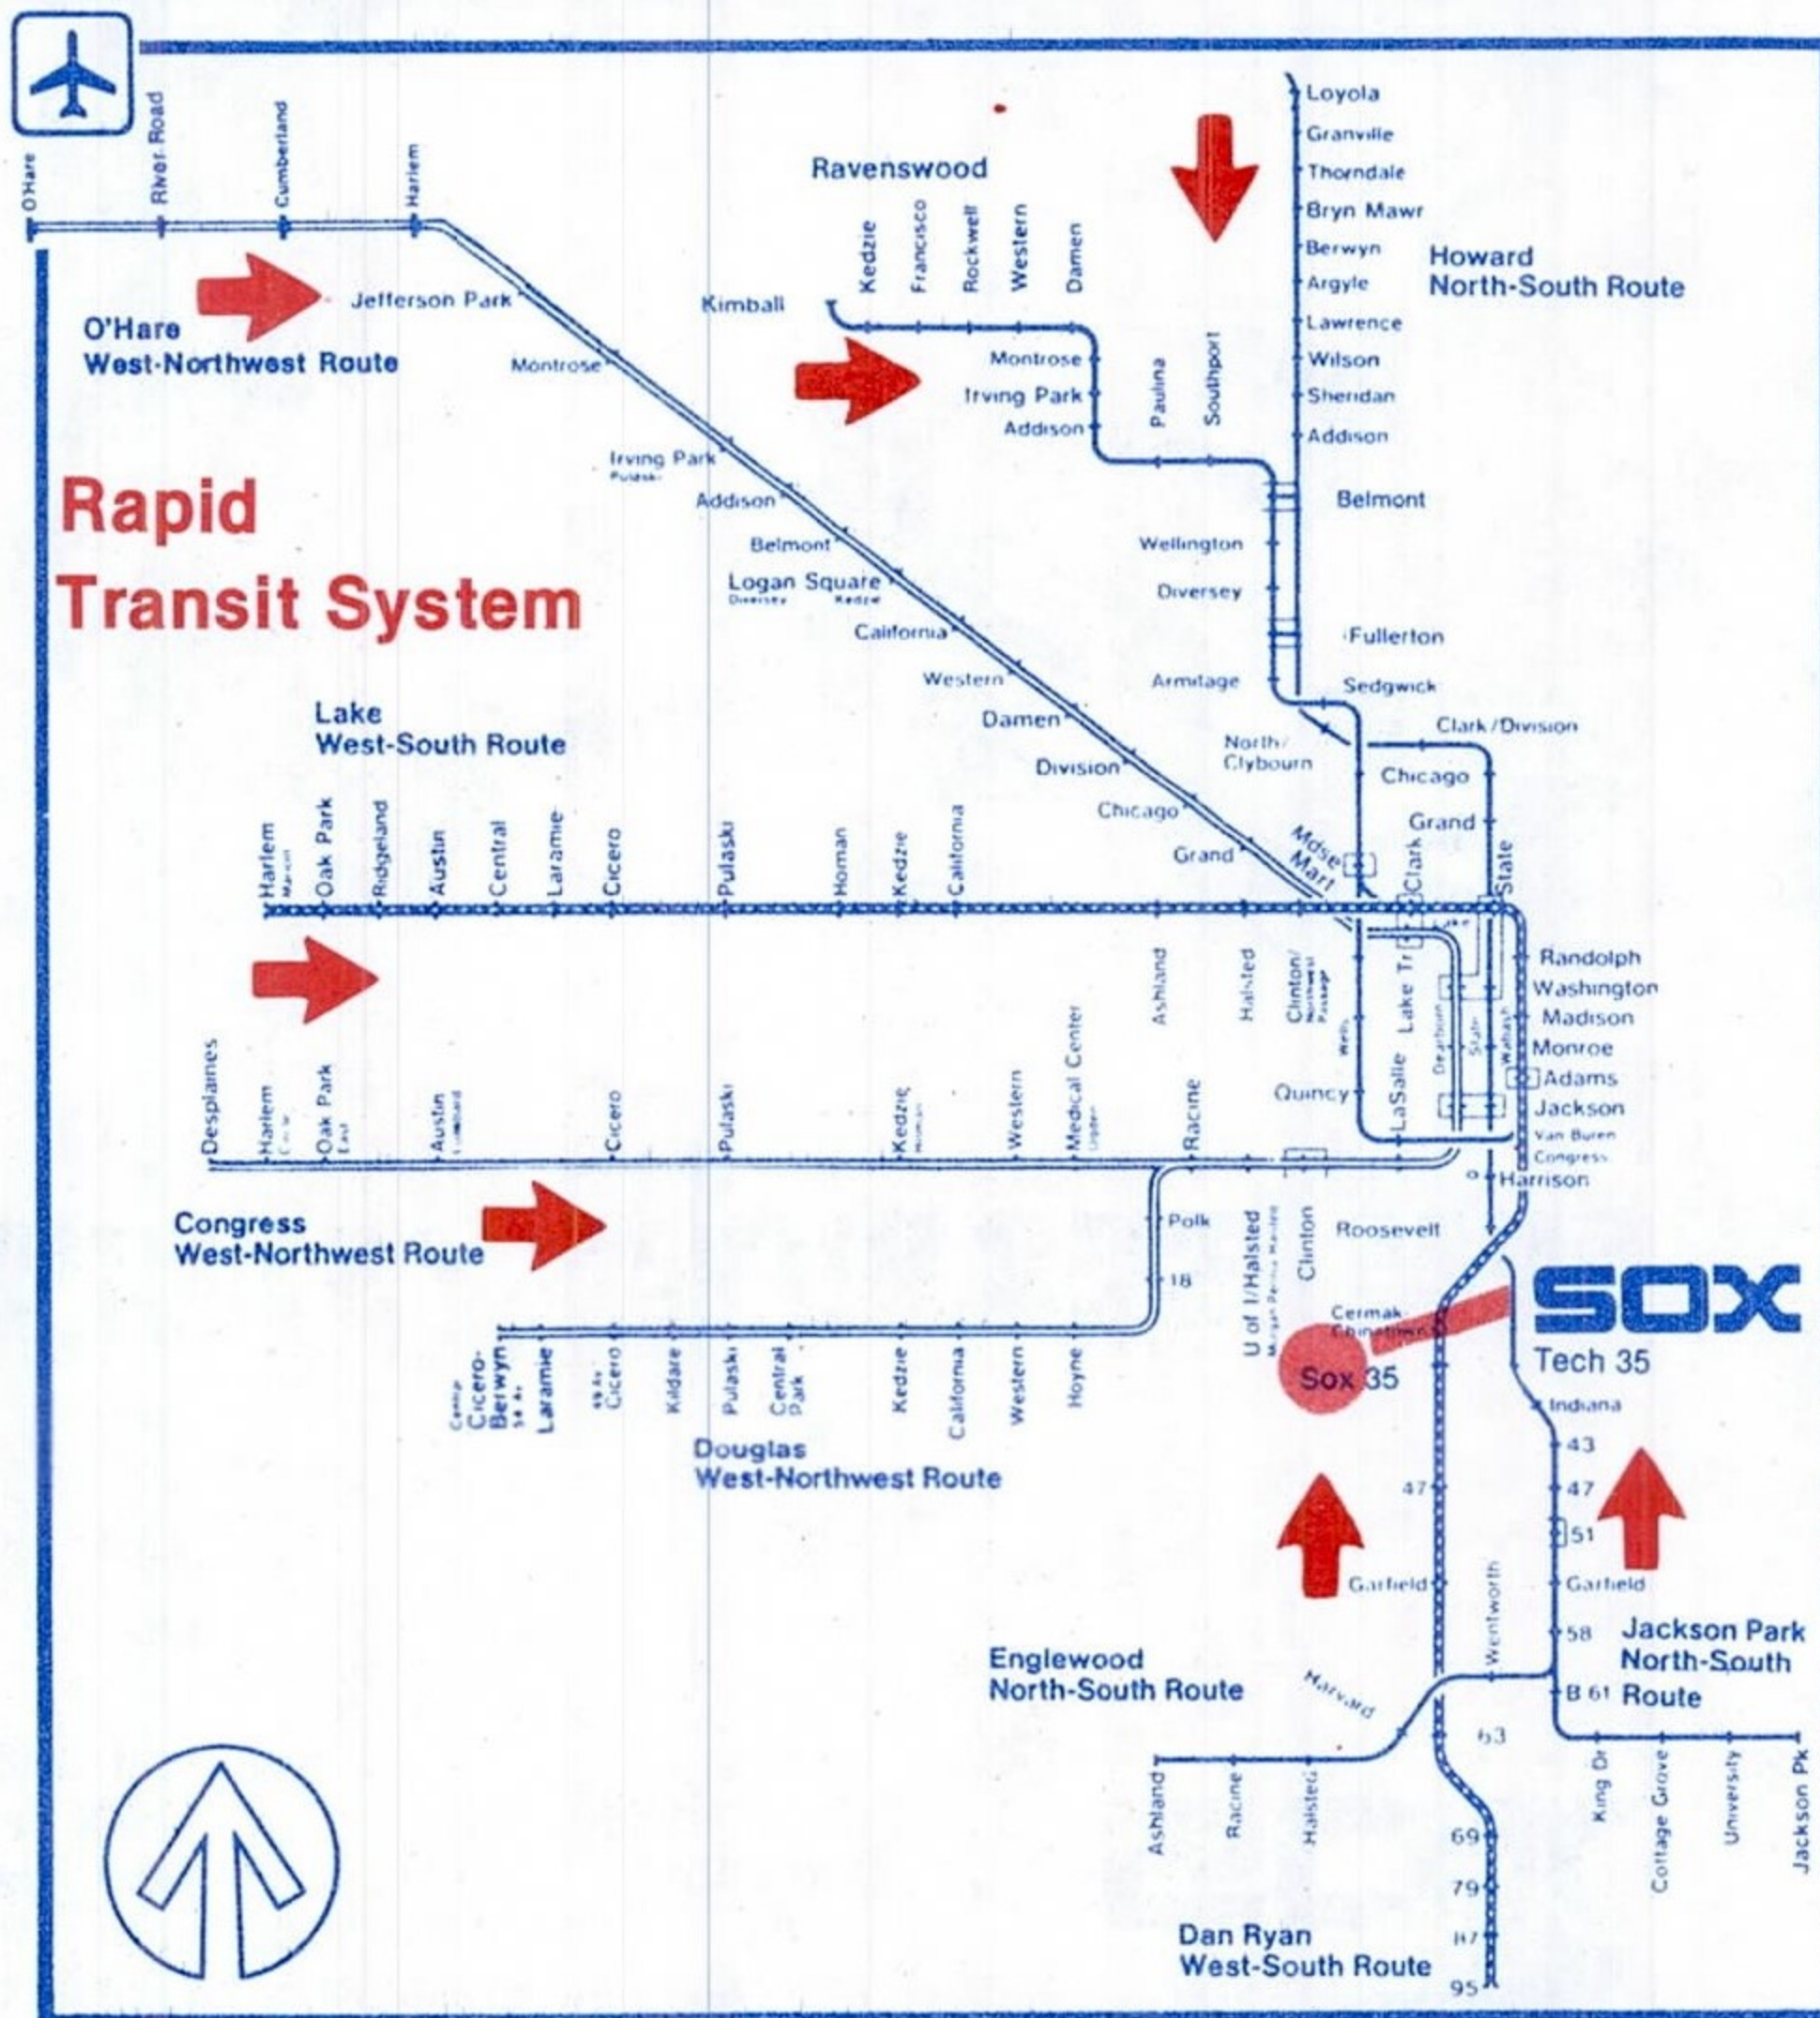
O'Hare
River Road
Cumberland
Harlem

Jefferson Park
O'Hare
West-Northwest Route
Montrose
Irving Park
Pulaski
Addison
Belmont
Logan Square
Diversey
Kedzie
California
Western
Damen
Division
Chicago
Grand

Rapid
Transit System

Ravenswood
Kedzie
Francisco
Rockwell
Western
Damen
Kimball
Montrose
Irving Park
Addison
Paulina
Southport

Loyola
Granville
Thorndale
Bryn Mawr
Berwyn
Argyle
Lawrence
Wilson
Sheridan
Addison
Belmont
Howard
North-South Route

Wellington
Diversey
Fullerton
Armitage
Sedgwick
North/
Clybourn
Clark/Division
Chicago
Grand
Mdse
Mart
Clark
State

Lake
West-South Route
Harlem
Marion
Oak Park
Ridgeland
Austin
Central
Laramie
Cicero
Pulaski
Homan
Kedzie
California
Ashland
Halsted
Clinton/
Northwest Passage
Wells
Lake
LaSalle
Dearborn
State
Wabash
Randolph
Washington
Madison
Monroe
Adams
Jackson
Van Buren
Congress
Quincy

Desplaines
Harlem
Oak Park
Austin
Cicero
Pulaski
Kedzie
Western
Medical Center
Racine
Harrison

Congress
West-Northwest Route
Polk
18
U of I/Halsted
Clinton
Roosevelt
Cermak-
Chinatown
Sox 35
SOX
Tech 35
Indiana
43
47
51
Garfield
58
61
Jackson Park
North-South
Route

Cicero-
Berwyn
Laramie
Cicero
Kildare
Pulaski
Central
Park
Kedzie
California
Western
Hoyne
Douglas
West-Northwest Route

47
Garfield
Wentworth
Englewood
North-South Route
Harvard
63
Ashland
Racine
Halsted
King Dr
Cottage Grove
University
Jackson Pk
69
79
87
95
Dan Ryan
West-South Route